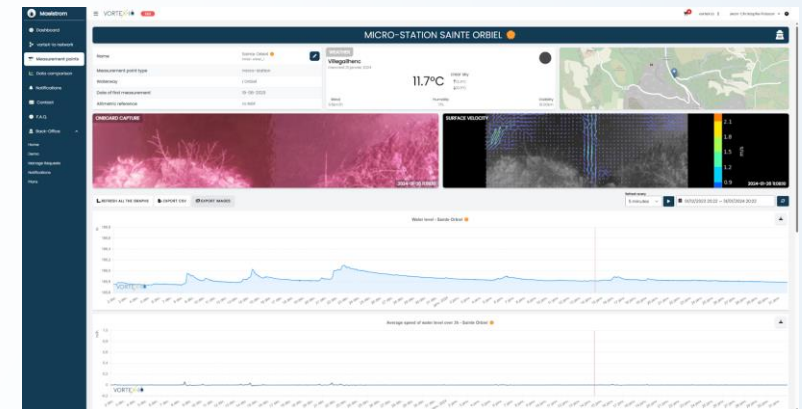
Maelstrom

Dashboard
Switch to network
Measurement points
Data comparison
Notifications
Contact
F.A.Q.
Back Office
Home
Demo
Storage Requests
Notifications
Plans

VORTEX

MICRO-STATION SAINTE ORBIEL

Name
Sainte Orbiel
Measurement point type
Waterway
Date of first measurement
Altimetric reference

Villegailhenc
11.7°C
Wind
Humidity
Visibility

ONBOARD CAPTURE
SURFACE VELOCITY
2.1
1.8
1.5
1.2
0.9
m/s

REFRESH ALL THE GRAPHS
EXPORT CSV
EXPORT IMAGES

Refresh every
5 minutes

Water level - Sainte Orbiel

VORTEX

Average speed of water level over 1h - Sainte Orbiel

VORTEX